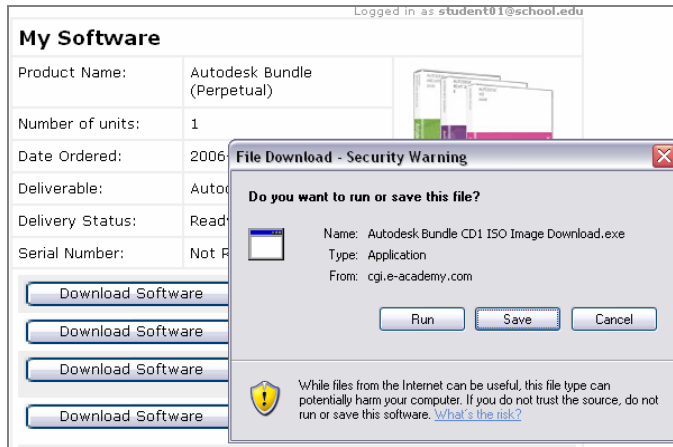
Logged in as student01@school.edu

My Software

| Product Name: | Autodesk Bundle (Perpetual) |
|---|---|
| Number of units: | 1 |
| Date Ordered: | 2006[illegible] |
| Deliverable: | Autod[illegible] |
| Delivery Status: | Read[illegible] |
| Serial Number: | Not R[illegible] |

Download Software

Download Software

Download Software

Download Software

File Download - Security Warning

Do you want to run or save this file?

Name: Autodesk Bundle CD1 ISO Image Download.exe

Type: Application

From: cgi.e-academy.com

Run Save Cancel

While files from the Internet can be useful, this file type can potentially harm your computer. If you do not trust the source, do not run or save this software. What's the risk?